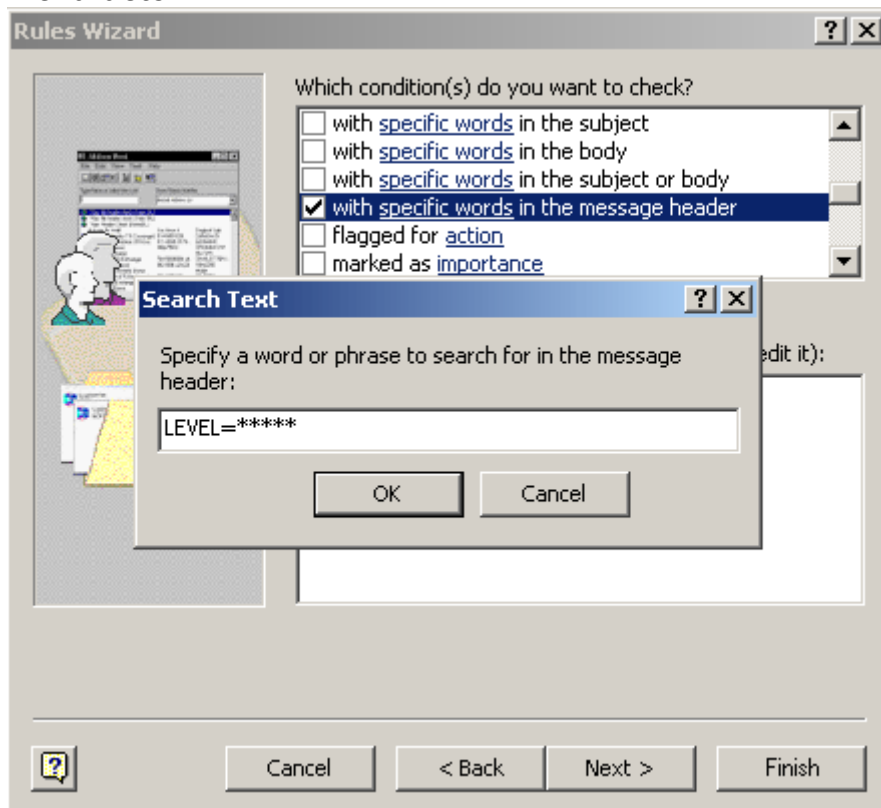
Rules Wizard

Which condition(s) do you want to check?

with specific words in the subject
with specific words in the body
with specific words in the subject or body
with specific words in the message header
flagged for action
marked as importance

Search Text

Specify a word or phrase to search for in the message header:

LEVEL=*****

OK
Cancel

edit it):

Cancel
< Back
Next >
Finish